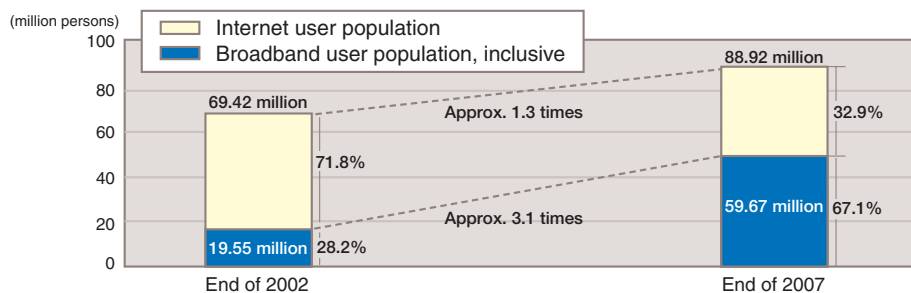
(million persons)

Internet user population
Broadband user population, inclusive

100
80
60
40
20
0

69.42 million
71.8%
19.55 million
28.2%

Approx. 1.3 times
Approx. 3.1 times

88.92 million
32.9%
59.67 million
67.1%

End of 2002
End of 2007